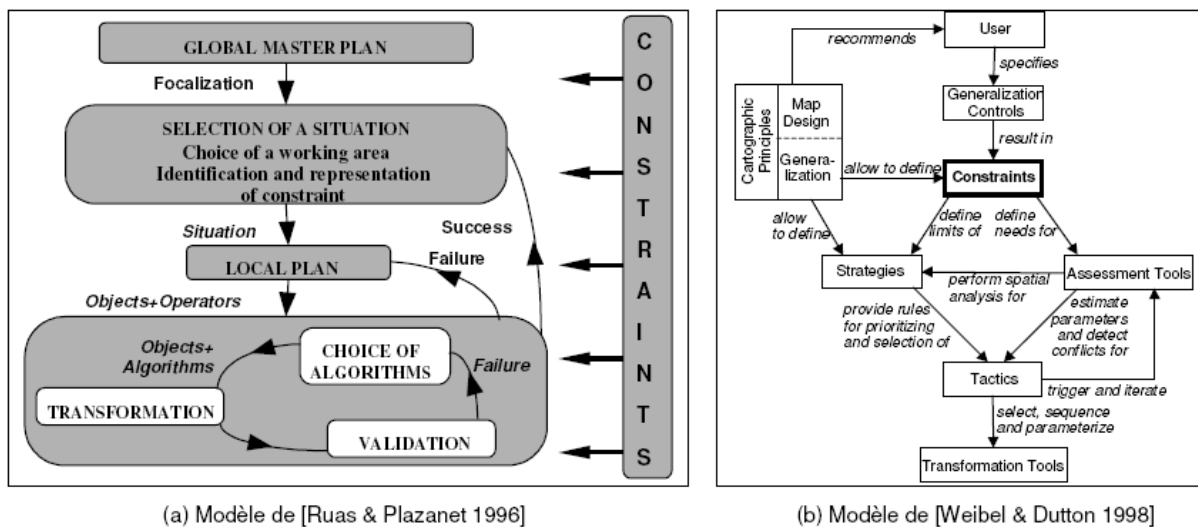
GLOBAL MASTER PLAN

Focalization

SELECTION OF A SITUATION
Choice of a working area
Identification and representation of constraint

Success

Situation

LOCAL PLAN

Failure

Objects+Operators

Objects+ Algorithms

CHOICE OF ALGORITHMS

Failure

TRANSFORMATION

VALIDATION

C O N S T R A I N T S

(a) Modèle de [Ruas & Plazanet 1996]

User

recommends

specifies

Generalization Controls

Cartographic Principles

Map Design

Generalization

result in

allow to define

Constraints

allow to define

define limits of

define needs for

Strategies

perform spatial analysis for

Assessment Tools

provide rules for prioritizing and selection of

estimate parameters and detect conflicts for

Tactics

trigger and iterate

select, sequence and parameterize

Transformation Tools

(b) Modèle de [Weibel & Dutton 1998]